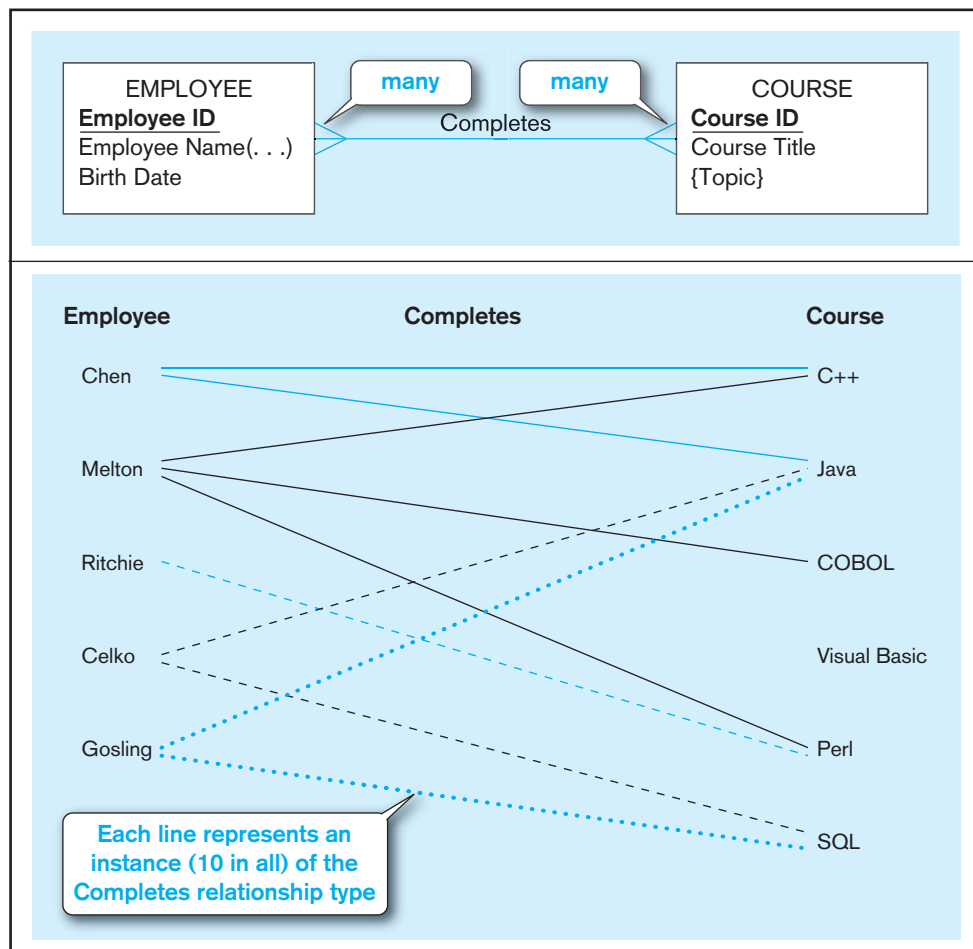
EMPLOYEE
Employee ID
Employee Name(. . .)
Birth Date

many

many

Completes

COURSE
Course ID
Course Title
{Topic}

Employee

Completes

Course

Chen

Melton

Ritchie

Celko

Gosling

C++

Java

COBOL

Visual Basic

Perl

SQL

Each line represents an instance (10 in all) of the Completes relationship type